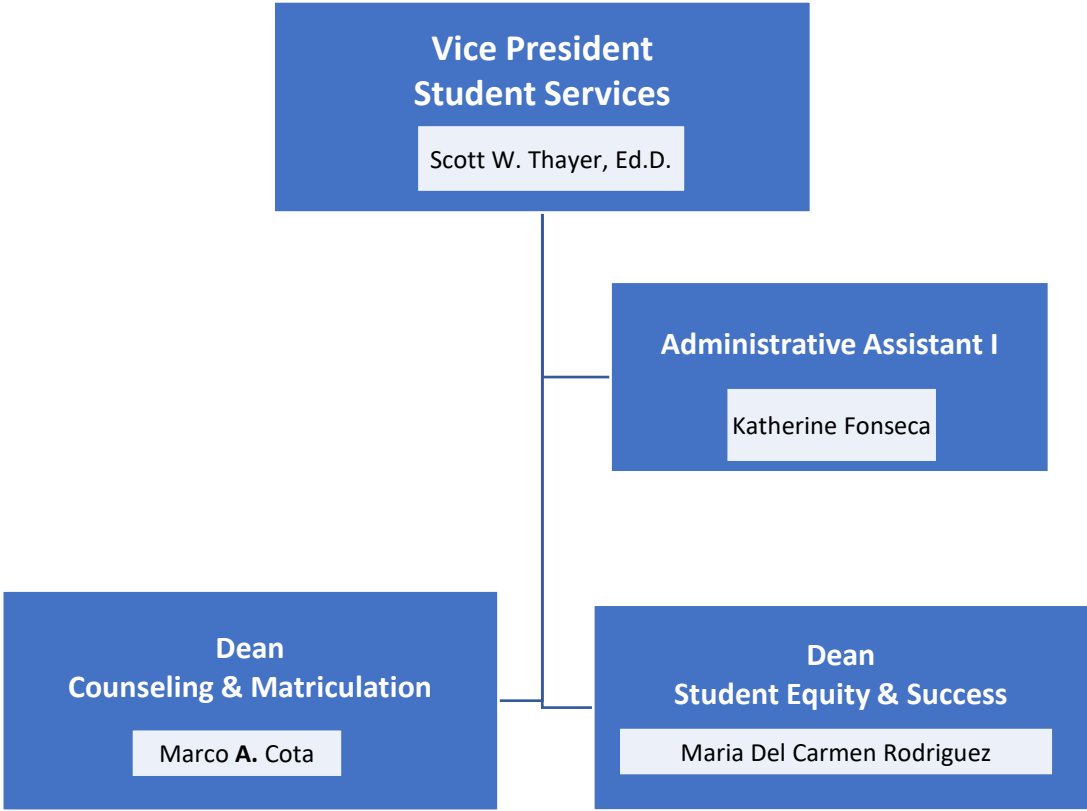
Vice President
Student Services

Scott W. Thayer, Ed.D.

Administrative Assistant I

Katherine Fonseca

Dean
Counseling & Matriculation

Marco **A.** Cota

Dean
Student Equity & Success

Maria Del Carmen Rodriguez